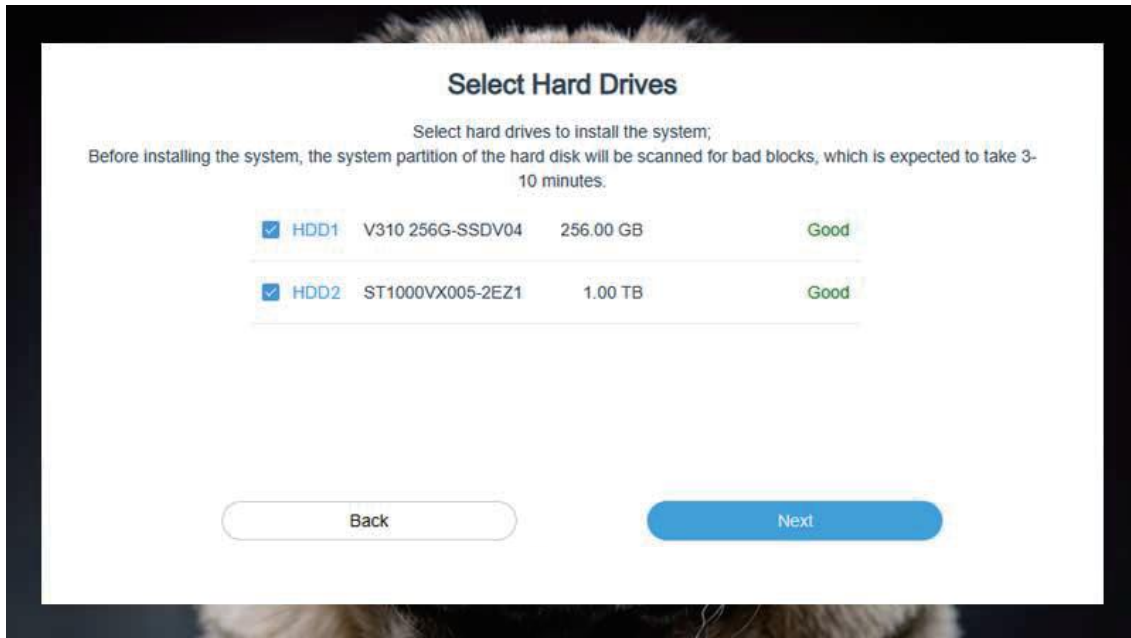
Select Hard Drives

Select hard drives to install the system;
Before installing the system, the system partition of the hard disk will be scanned for bad blocks, which is expected to take 3-10 minutes.

| | | | |
|---|---|---|---|
| HDD1 | V310 256G-SSDV04 | 256.00 GB | Good |
| HDD2 | ST1000VX005-2EZ1 | 1.00 TB | Good |

Back

Next